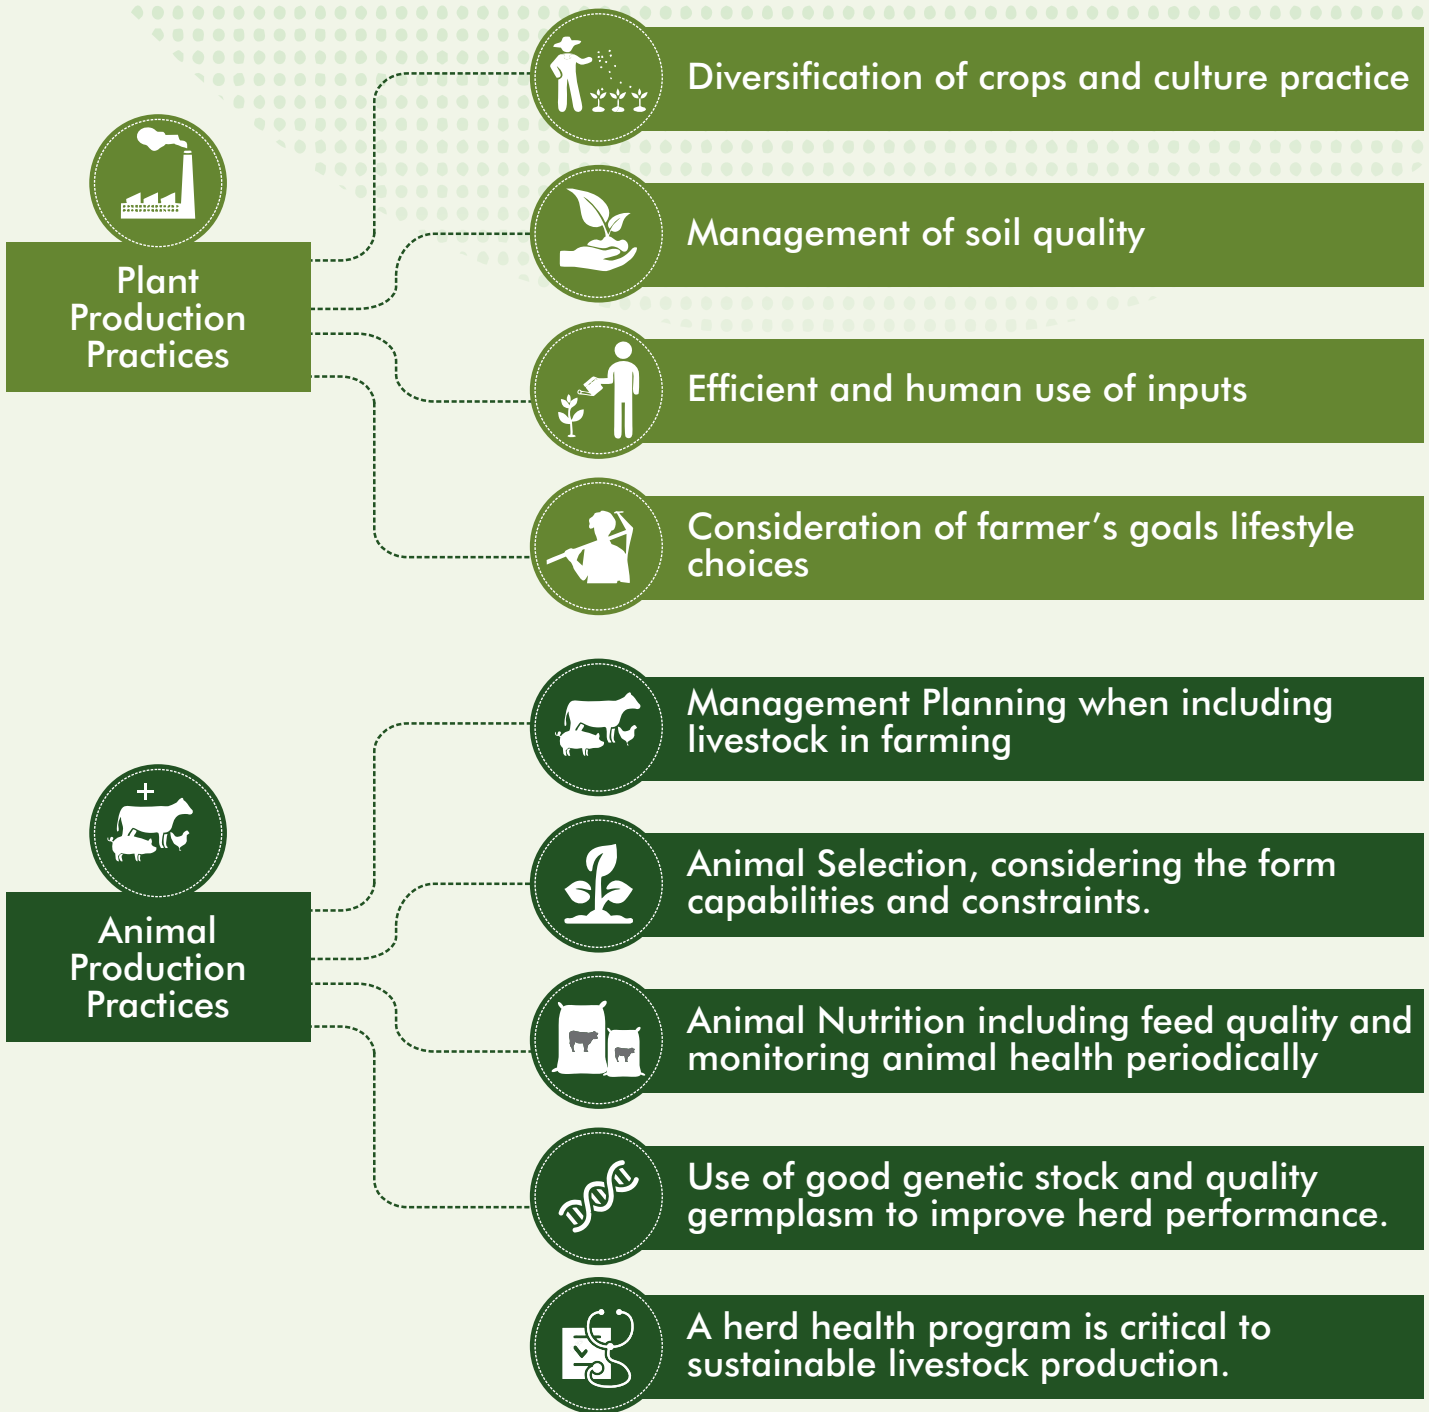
Plant Production Practices

Diversification of crops and culture practice

Management of soil quality

Efficient and human use of inputs

Consideration of farmer's goals lifestyle choices

Animal Production Practices

Management Planning when including livestock in farming

Animal Selection, considering the form capabilities and constraints.

Animal Nutrition including feed quality and monitoring animal health periodically

Use of good genetic stock and quality germplasm to improve herd performance.

A herd health program is critical to sustainable livestock production.